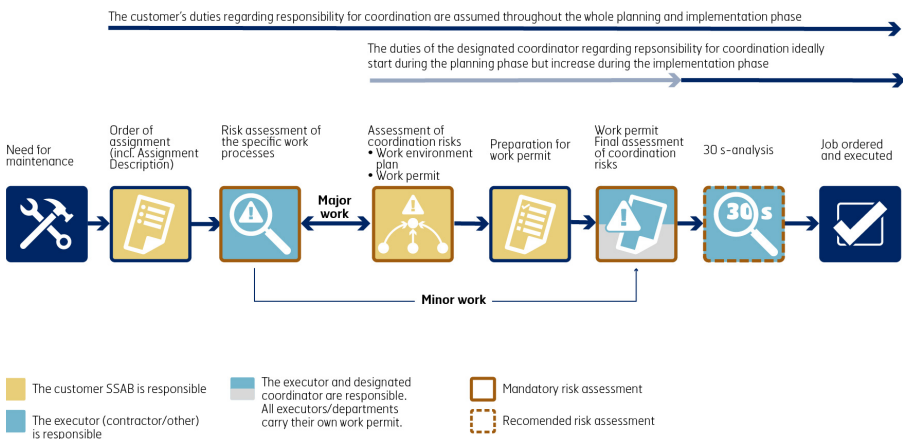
The customer's duties regarding responsibility for coordination are assumed throughout the whole planning and implementation phase

The duties of the designated coordinator regarding repsonsibility for coordination ideally start during the planning phase but increase during the implementation phase

Need for maintenance

Order of assignment (incl. Assignment Description)

Risk assessment of the specific work processes

Major work

Assessment of coordination risks
• Work environment plan
• Work permit

Preparation for work permit

Work permit Final assessment of coordination risks

30 s-analysis

30 s

Job ordered and executed

Minor work

The customer SSAB is responsible

The executor (contractor/other) is responsible

The executor and designated coordinator are responsible. All executors/departments carry their own work permit.

Mandatory risk assessment

Recomended risk assessment